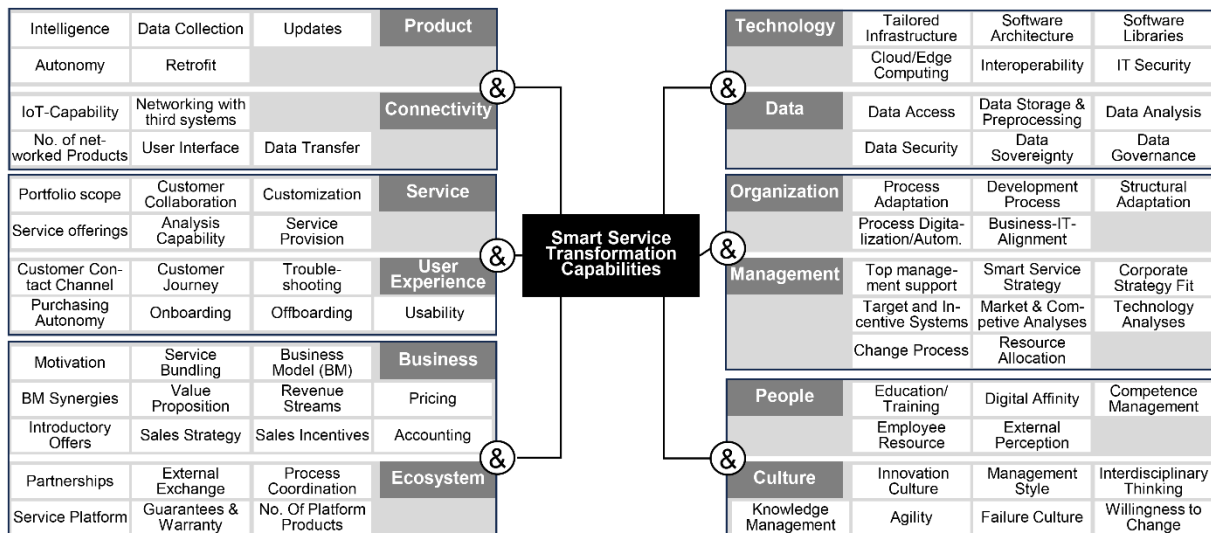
Intelligence | Data Collection | Updates | Product
Autonomy | Retrofit

&

IoT-Capability | Networking with third systems | Connectivity
No. of networked Products | User Interface | Data Transfer

Portfolio scope | Customer Collaboration | Customization | Service
Service offerings | Analysis Capability | Service Provision

&

Customer Contact Channel | Customer Journey | Troubleshooting | User Experience
Purchasing Autonomy | Onboarding | Offboarding | Usability

Motivation | Service Bundling | Business Model (BM) | Business
BM Synergies | Value Proposition | Revenue Streams | Pricing
Introductory Offers | Sales Strategy | Sales Incentives | Accounting

&

Partnerships | External Exchange | Process Coordination | Ecosystem
Service Platform | Guarantees & Warranty | No. Of Platform Products

Smart Service Transformation Capabilities

Technology | Tailored Infrastructure | Software Architecture | Software Libraries
Cloud/Edge Computing | Interoperability | IT Security

&

Data | Data Access | Data Storage & Preprocessing | Data Analysis
Data Security | Data Sovereignty | Data Governance

Organization | Process Adaptation | Development Process | Structural Adaptation
Process Digitalization/Autom. | Business-IT-Alignment

&

Management | Top management support | Smart Service Strategy | Corporate Strategy Fit
Target and Incentive Systems | Market & Competive Analyses | Technology Analyses
Change Process | Resource Allocation

People | Education/ Training | Digital Affinity | Competence Management
Employee Resource | External Perception

&

Culture | Innovation Culture | Management Style | Interdisciplinary Thinking
Knowledge Management | Agility | Failure Culture | Willingness to Change